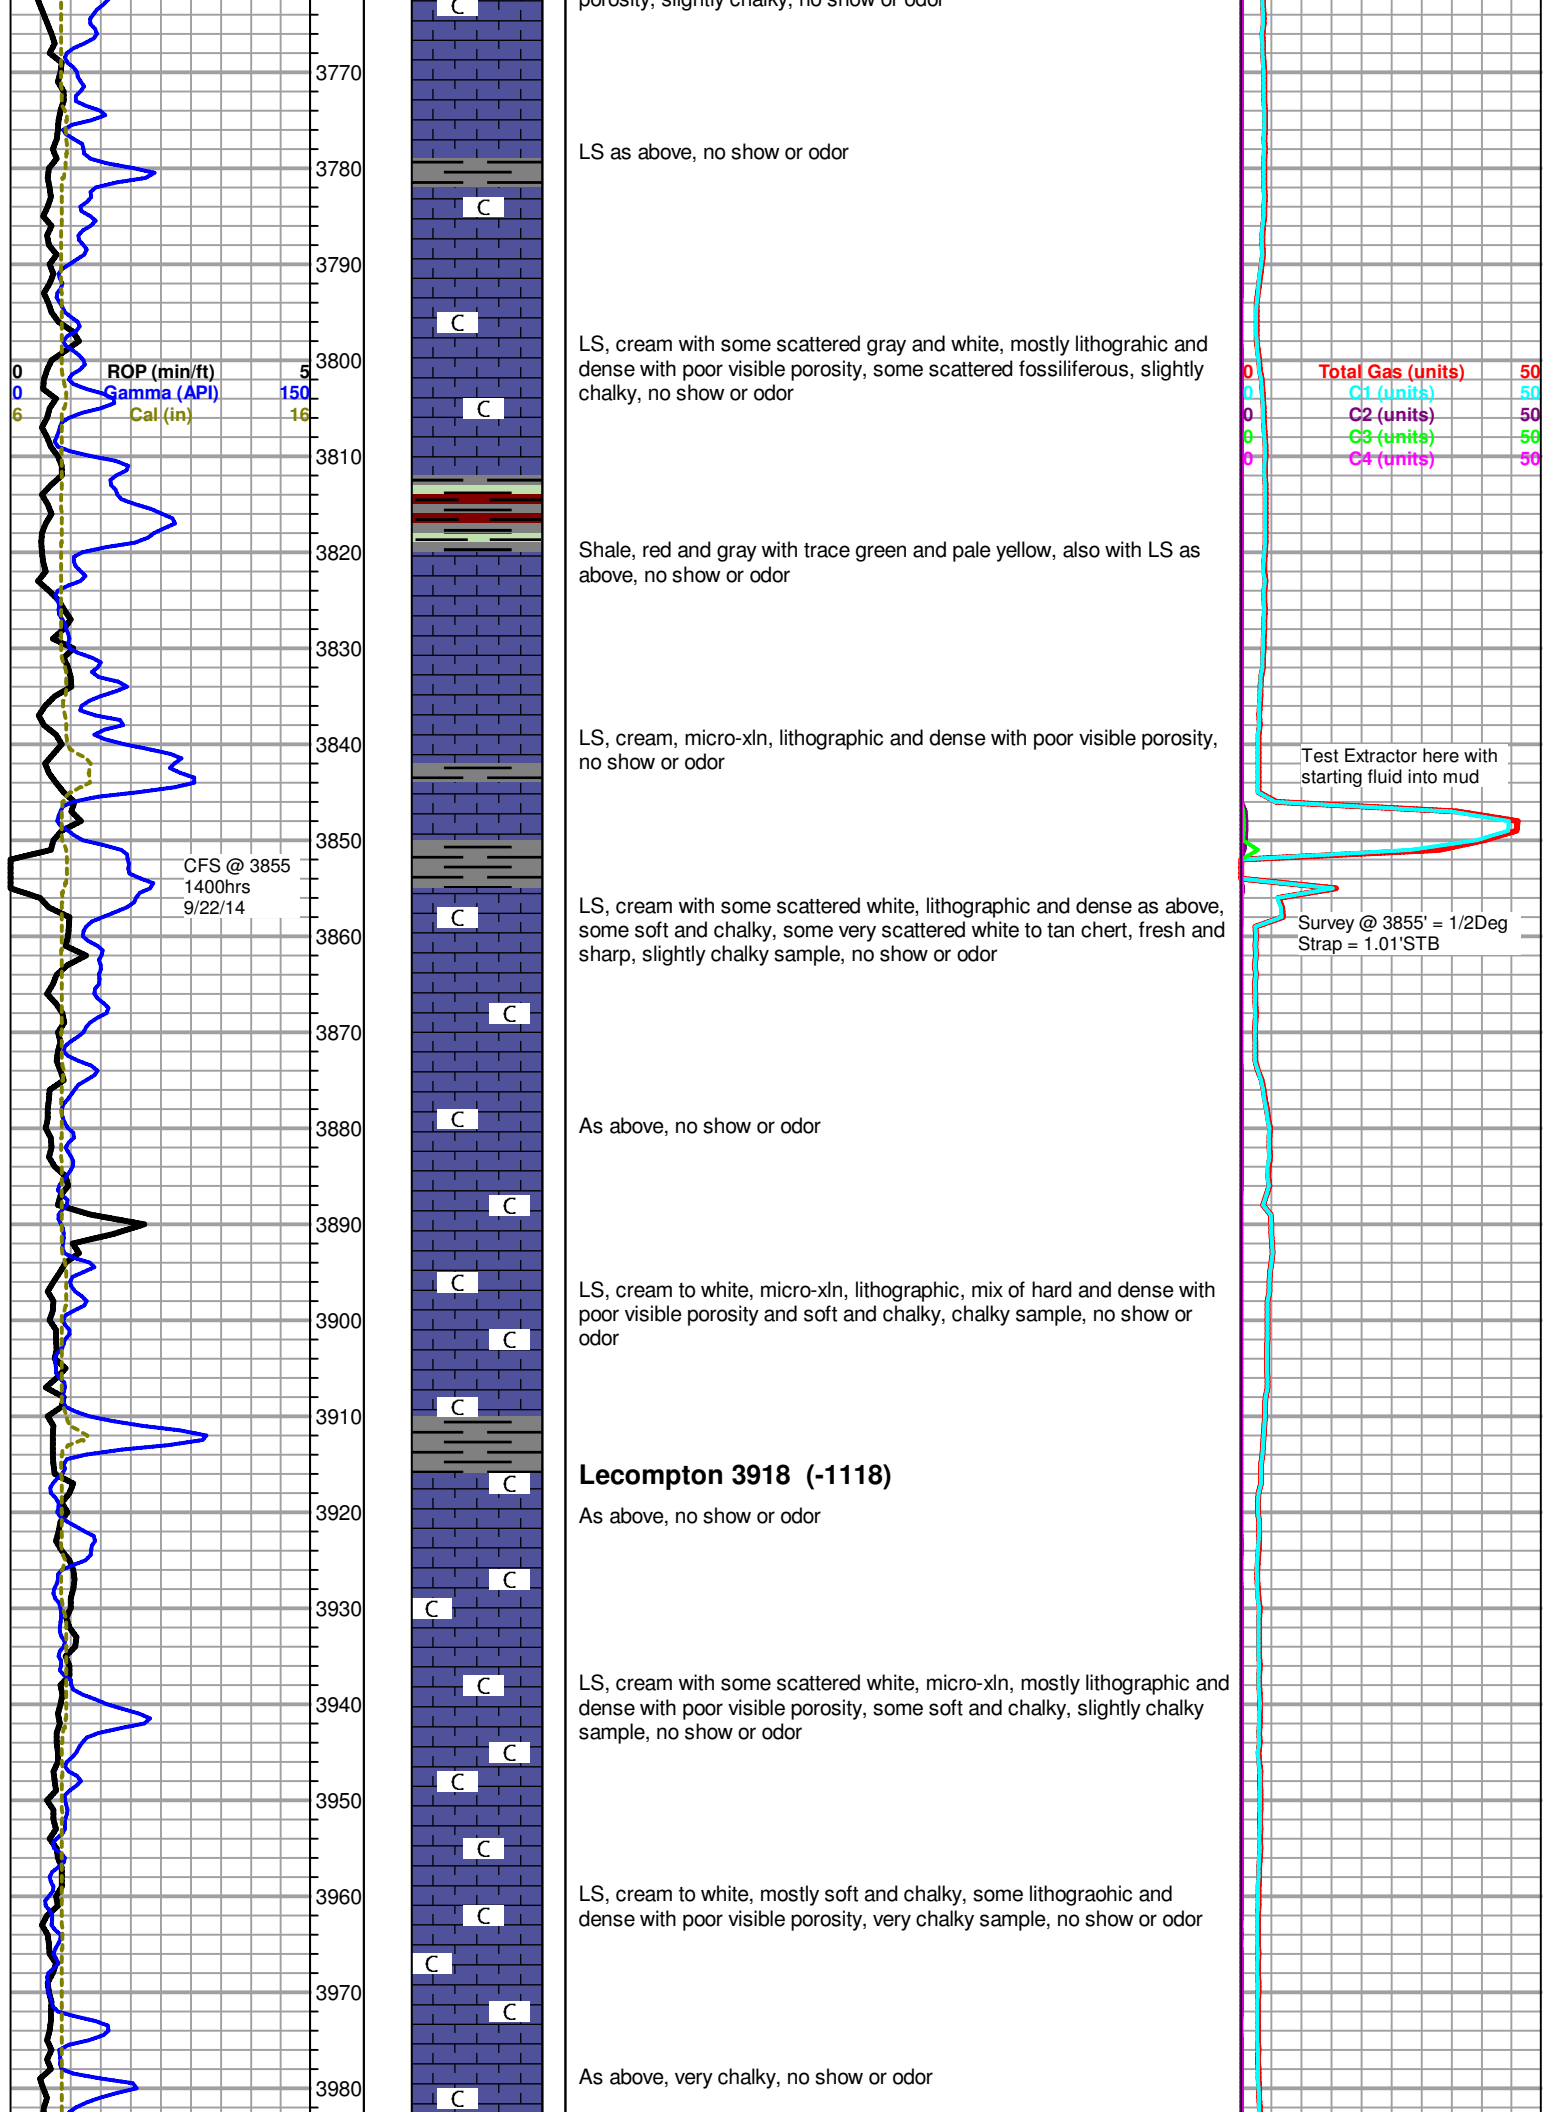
porosity, slightly chalky, no show or odor

3770

LS as above, no show or odor

3780

3790

0 ROP (min/ft) 5
0 Gamma (API) 150
6 Cal (in) 16

3800

LS, cream with some scattered gray and white, mostly lithograhic and dense with poor visible porosity, some scattered fossiliferous, slightly chalky, no show or odor

0 Total Gas (units) 50
0 C1 (units) 50
0 C2 (units) 50
0 C3 (units) 50
0 C4 (units) 50

3810

3820

Shale, red and gray with trace green and pale yellow, also with LS as above, no show or odor

3830

3840

LS, cream, micro-xln, lithographic and dense with poor visible porosity, no show or odor

Test Extractor here with starting fluid into mud

3850

CFS @ 3855
1400hrs
9/22/14

LS, cream with some scattered white, lithographic and dense as above, some soft and chalky, some very scattered white to tan chert, fresh and sharp, slightly chalky sample, no show or odor

Survey @ 3855' = 1/2Deg
Strap = 1.01'STB

3860

3870

3880

As above, no show or odor

3890

3900

LS, cream to white, micro-xln, lithographic, mix of hard and dense with poor visible porosity and soft and chalky, chalky sample, no show or odor

3910

Lecompton 3918 (-1118)

3920

As above, no show or odor

3930

3940

LS, cream with some scattered white, micro-xln, mostly lithographic and dense with poor visible porosity, some soft and chalky, slightly chalky sample, no show or odor

3950

3960

LS, cream to white, mostly soft and chalky, some lithograohic and dense with poor visible porosity, very chalky sample, no show or odor

3970

3980

As above, very chalky, no show or odor